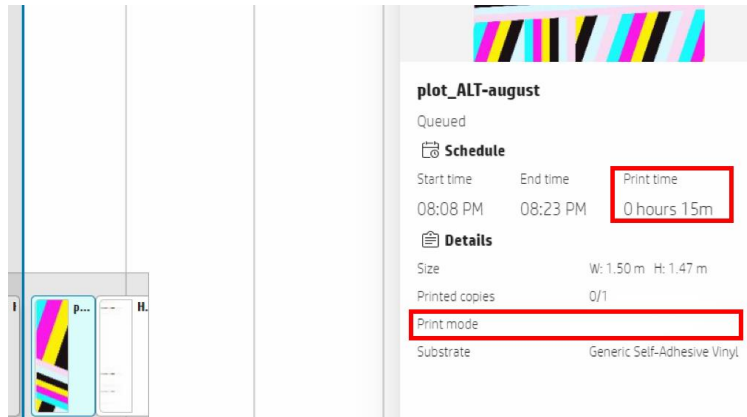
I p... H.

plot_ALT-august

Queued

Schedule

Start time
08:08 PM

End time
08:23 PM

Print time
0 hours 15m

Details

Size W: 1.50 m H: 1.47 m

Printed copies 0/1

Print mode

Substrate Generic Self-Adhesive Vinyl